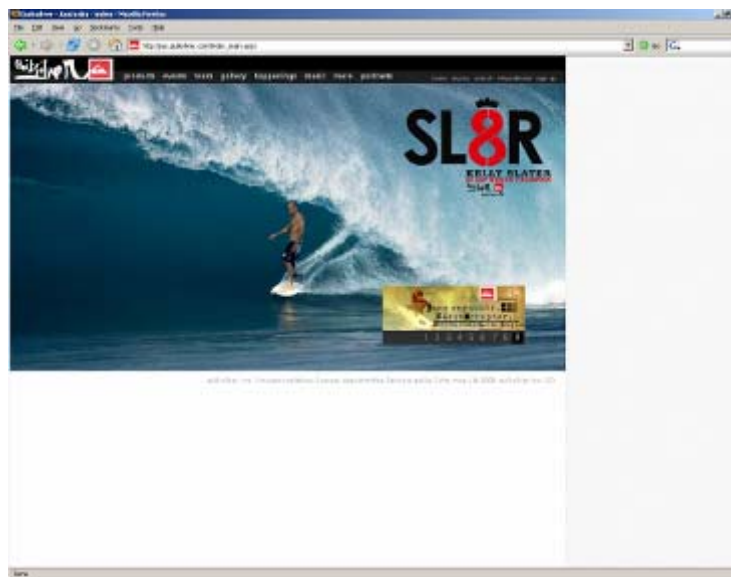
Quiksilver - Australia - index - Mozilla Firefox

File Edit View Go Bookmarks Tools Help

http://au.quiksilver.com/index_main.aspx

Quiksilver

products events team gallery happenings music more portraits

SL8R

KELLY SLATER

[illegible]

1 2 3 4 5 6 7 8

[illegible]

Done